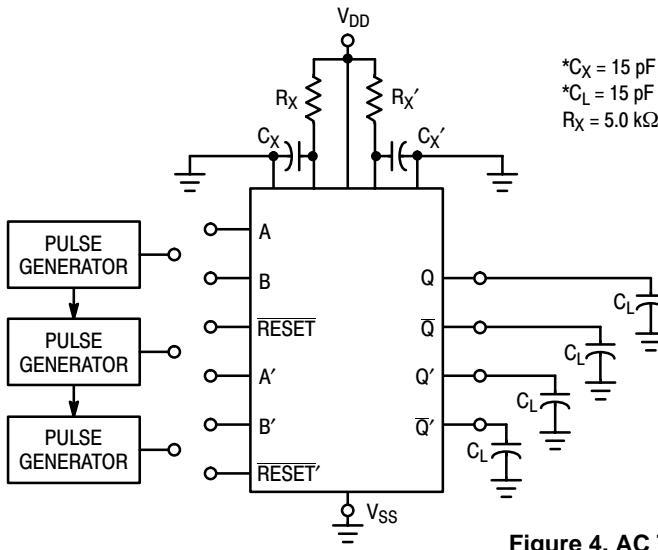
$V_{DD}$

$*C_X = 15$ pF
$*C_L = 15$ pF
$R_X = 5.0$ kΩ

$R_X$
$R_X'$
$C_X$
$C_X'$

PULSE GENERATOR
PULSE GENERATOR
PULSE GENERATOR

A
B
$\overline{RESET}$
A′
B′
$\overline{RESET}'$

Q
$\overline{Q}$
Q′
$\overline{Q}'$

$C_L$
$C_L$
$C_L$
$C_L$

$V_{SS}$

Figure 4. AC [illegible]